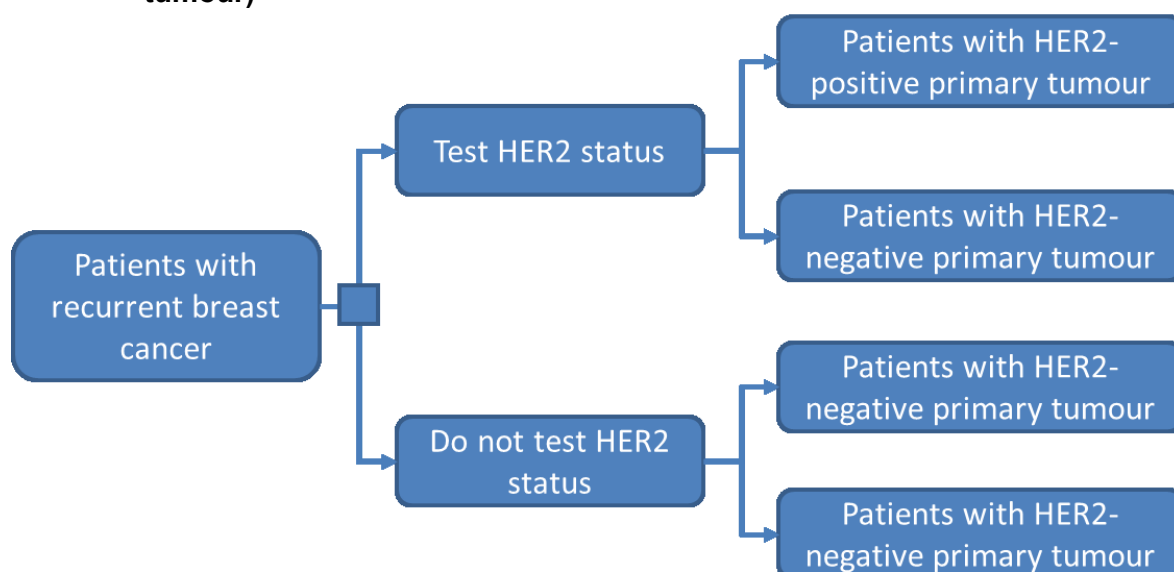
tumour)

Patients with recurrent breast cancer

Test HER2 status

Patients with HER2-positive primary tumour

Patients with HER2-negative primary tumour

Do not test HER2 status

Patients with HER2-negative primary tumour

Patients with HER2-negative primary tumour